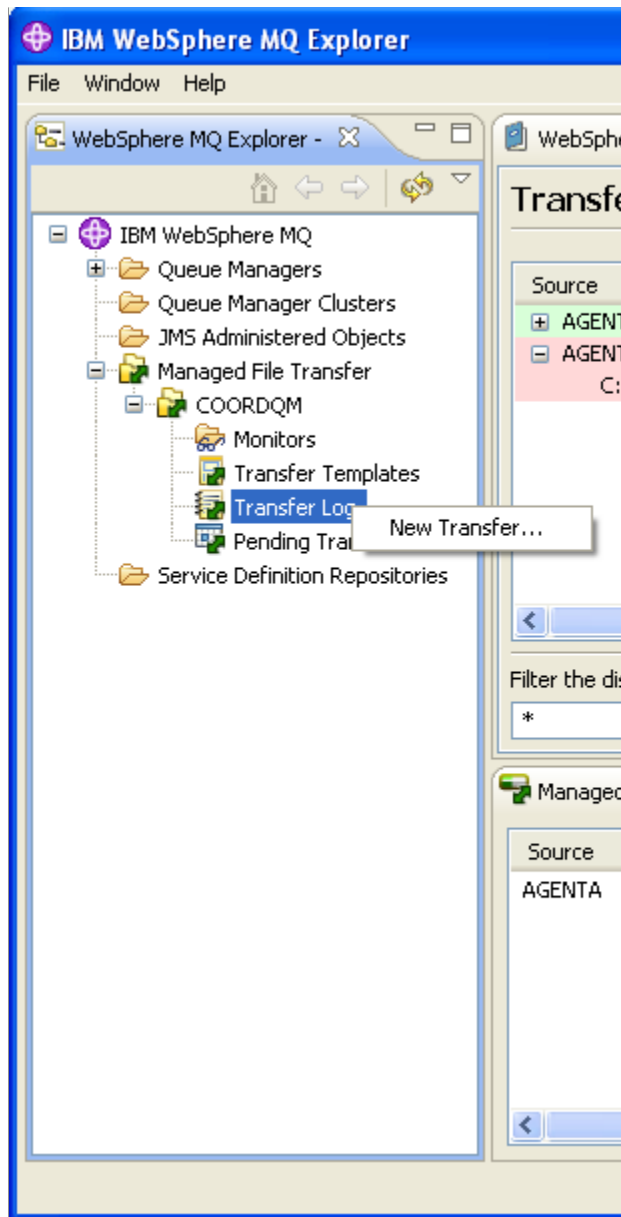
IBM WebSphere MQ Explorer

File Window Help

WebSphere MQ Explorer -

IBM WebSphere MQ
Queue Managers
Queue Manager Clusters
JMS Administered Objects
Managed File Transfer
COORDQM
Monitors
Transfer Templates
Transfer Log
Pending Tra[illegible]
Service Definition Repositories

New Transfer...

WebSphe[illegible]

Transfe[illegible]

Source
AGENT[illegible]
AGENT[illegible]
C:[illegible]

Filter the dis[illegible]
*

Manage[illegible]

Source
AGENTA